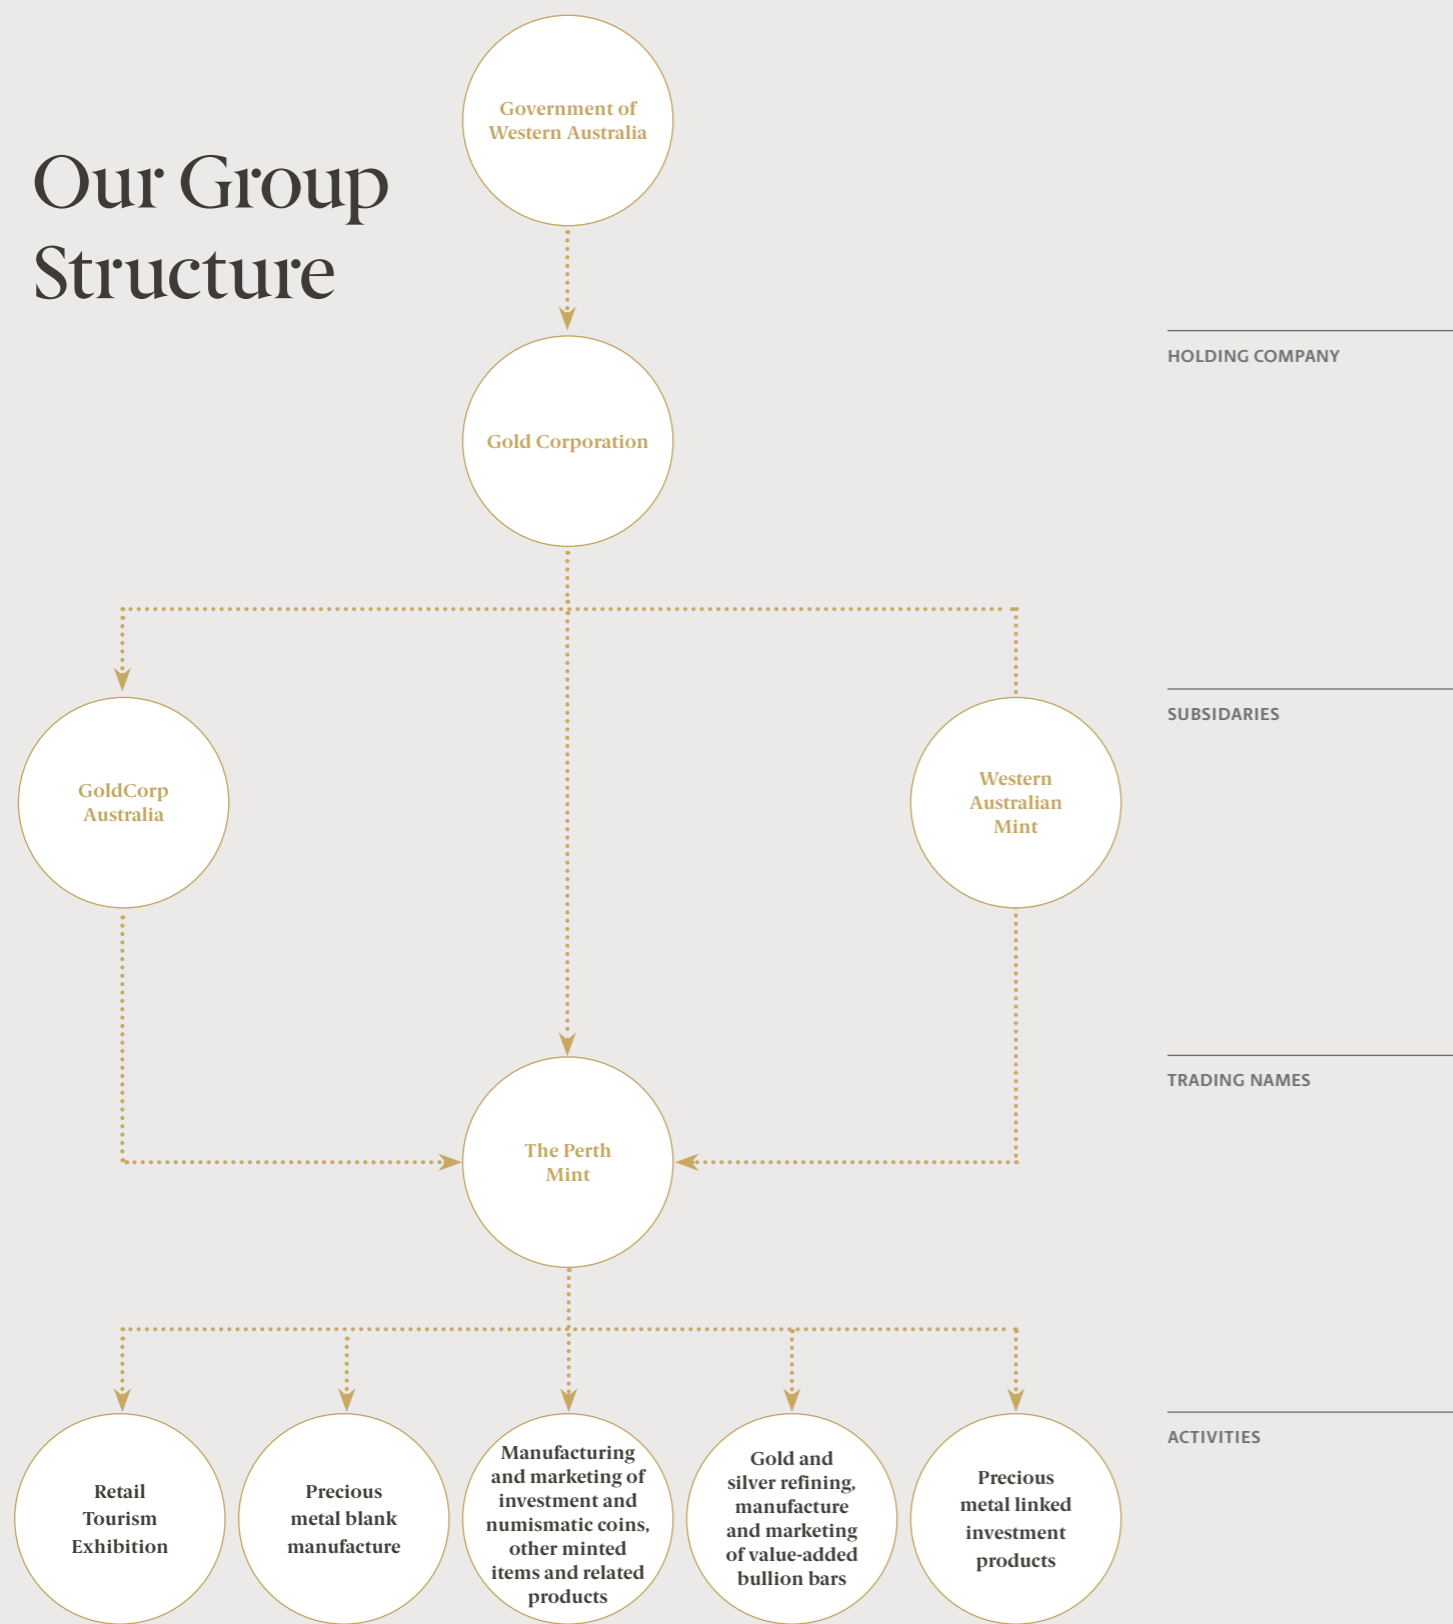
Our Group Structure

Government of Western Australia

HOLDING COMPANY

Gold Corporation

SUBSIDARIES

GoldCorp Australia

Western Australian Mint

TRADING NAMES

The Perth Mint

ACTIVITIES

Retail Tourism Exhibition

Precious metal blank manufacture

Manufacturing and marketing of investment and numismatic coins, other minted items and related products

Gold and silver refining, manufacture and marketing of value-added bullion bars

Precious metal linked investment products